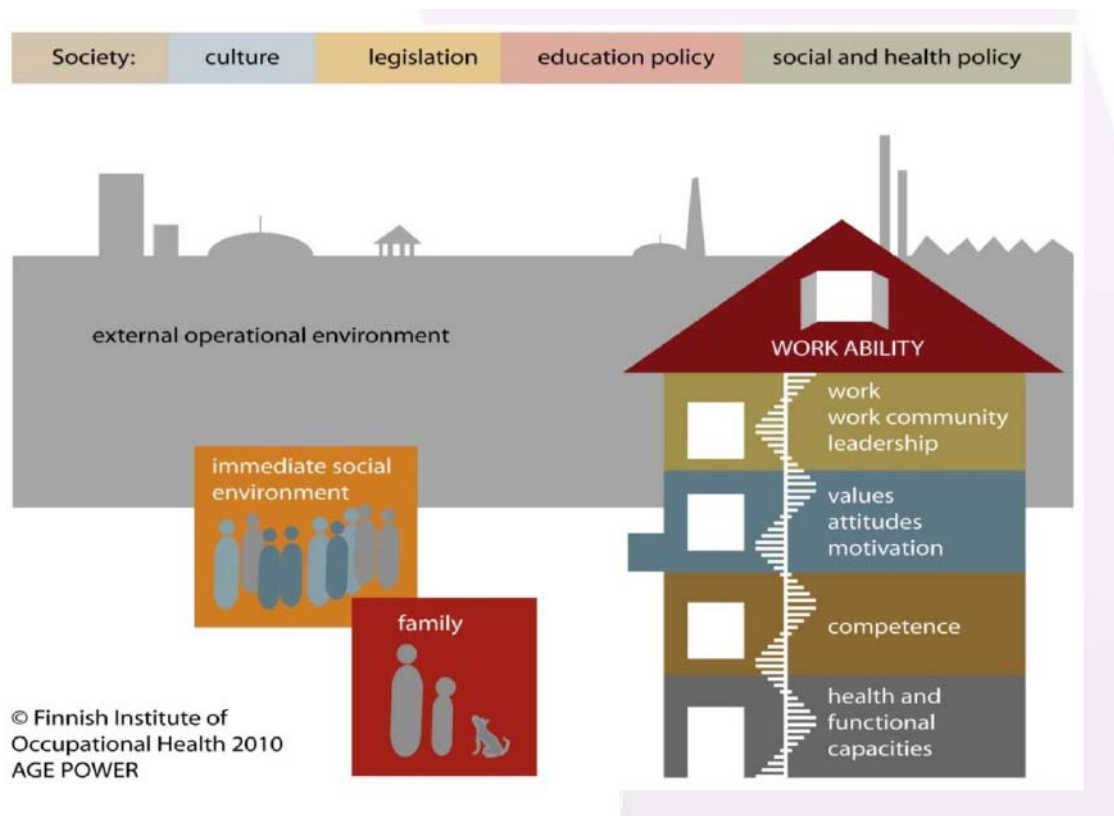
Society: culture legislation education policy social and health policy

external operational environment

WORK ABILITY

work
work community
leadership

values
attitudes
motivation

competence

health and
functional
capacities

immediate social environment

family

© Finnish Institute of Occupational Health 2010
AGE POWER